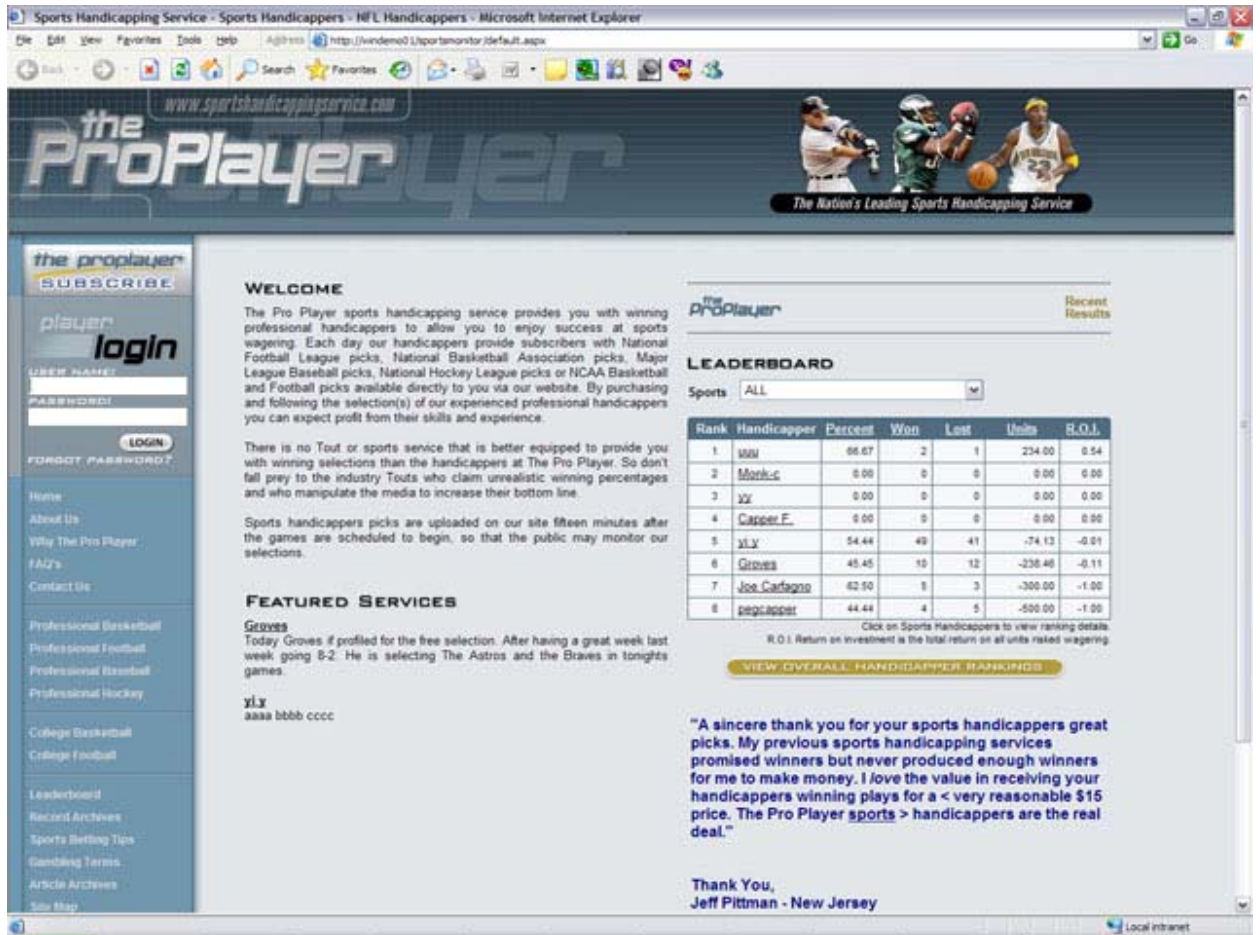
Sports Handicapping Service - Sports Handicappers - NFL Handicappers - Microsoft Internet Explorer

File Edit View Favorites Tools Help

Address http://windemo01/sportsmonitor/default.aspx

Go

Back Search Favorites

www.sportshandicappingservice.com

the ProPlayer

The Nation's Leading Sports Handicapping Service

the proplayer SUBSCRIBE

player login

USER NAME:

PASSWORD:

LOGIN

FORGOT PASSWORD?

Home
About Us
Why The Pro Player
FAQ's
Contact Us

Professional Basketball
Professional Football
Professional Baseball
Professional Hockey

College Basketball
College Football

Leaderboard
Record Archives
Sports Betting Tips
Gambling Terms
Article Archives
Site Map

WELCOME

The Pro Player sports handicapping service provides you with winning professional handicappers to allow you to enjoy success at sports wagering. Each day our handicappers provide subscribers with National Football League picks, National Basketball Association picks, Major League Baseball picks, National Hockey League picks or NCAA Basketball and Football picks available directly to you via our website. By purchasing and following the selection(s) of our experienced professional handicappers you can expect profit from their skills and experience.

There is no Tout or sports service that is better equipped to provide you with winning selections than the handicappers at The Pro Player. So don't fall prey to the industry Touts who claim unrealistic winning percentages and who manipulate the media to increase their bottom line.

Sports handicappers picks are uploaded on our site fifteen minutes after the games are scheduled to begin, so that the public may monitor our selections.

FEATURED SERVICES

Groves
Today Groves if profiled for the free selection. After having a great week last week going 8-2. He is selecting The Astros and the Braves in tonights games.

yl.y
aaaa bbbb cccc

ProPlayer

Recent Results

LEADERBOARD

Sports ALL

| Rank | Handicapper | Percent | Won | Lost | Units | R.O.I. |
|---|---|---|---|---|---|---|
| 1 | uuu | 66.67 | 2 | 1 | 234.00 | 0.54 |
| 2 | Monk-c | 0.00 | 0 | 0 | 0.00 | 0.00 |
| 3 | yy | 0.00 | 0 | 0 | 0.00 | 0.00 |
| 4 | Capper F. | 0.00 | 0 | 0 | 0.00 | 0.00 |
| 5 | yl.y | 54.44 | 49 | 41 | -74.13 | -0.01 |
| 6 | Groves | 45.45 | 10 | 12 | -236.46 | -0.11 |
| 7 | Joe Carfagno | 62.50 | 5 | 3 | -300.00 | -1.00 |
| 8 | pegcapper | 44.44 | 4 | 5 | -500.00 | -1.00 |

Click on Sports Handicappers to view ranking details.
R.O.I. Return on investment is the total return on all units risked wagering.

VIEW OVERALL HANDICAPPER RANKINGS

"A sincere thank you for your sports handicappers great picks. My previous sports handicapping services promised winners but never produced enough winners for me to make money. I love the value in receiving your handicappers winning plays for a < very reasonable $15 price. The Pro Player sports > handicappers are the real deal."

Thank You,
Jeff Pittman - New Jersey

Local intranet